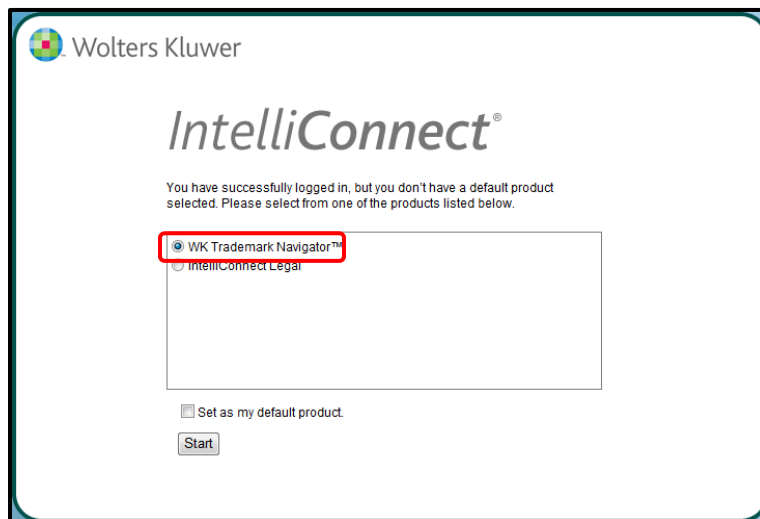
Wolters Kluwer

IntelliConnect®

You have successfully logged in, but you don't have a default product selected. Please select from one of the products listed below.

WK Trademark Navigator™
IntelliConnect Legal

Set as my default product.

Start